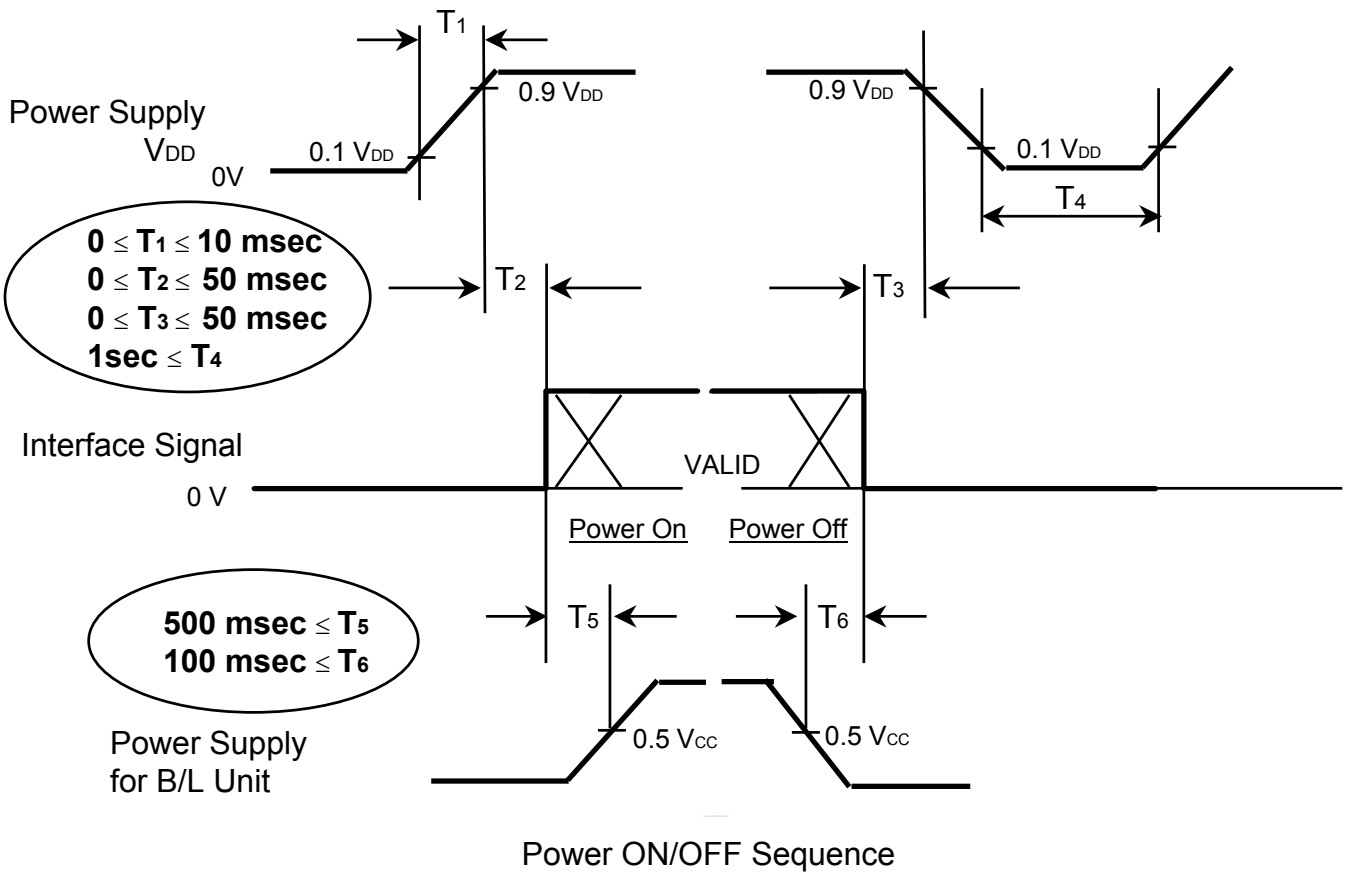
$T_1$

Power Supply
$V_{DD}$

0V

$0.1\ V_{DD}$

$0.9\ V_{DD}$

$0.9\ V_{DD}$

$0.1\ V_{DD}$

$T_4$

$0 \leq T_1 \leq 10$ msec
$0 \leq T_2 \leq 50$ msec
$0 \leq T_3 \leq 50$ msec
$1\text{sec} \leq T_4$

$T_2$

$T_3$

Interface Signal

VALID

0 V

Power On

Power Off

$T_5$

$T_6$

$500\text{ msec} \leq T_5$
$100\text{ msec} \leq T_6$

$0.5\ V_{CC}$

$0.5\ V_{CC}$

Power Supply
for B/L Unit

Power ON/OFF Sequence